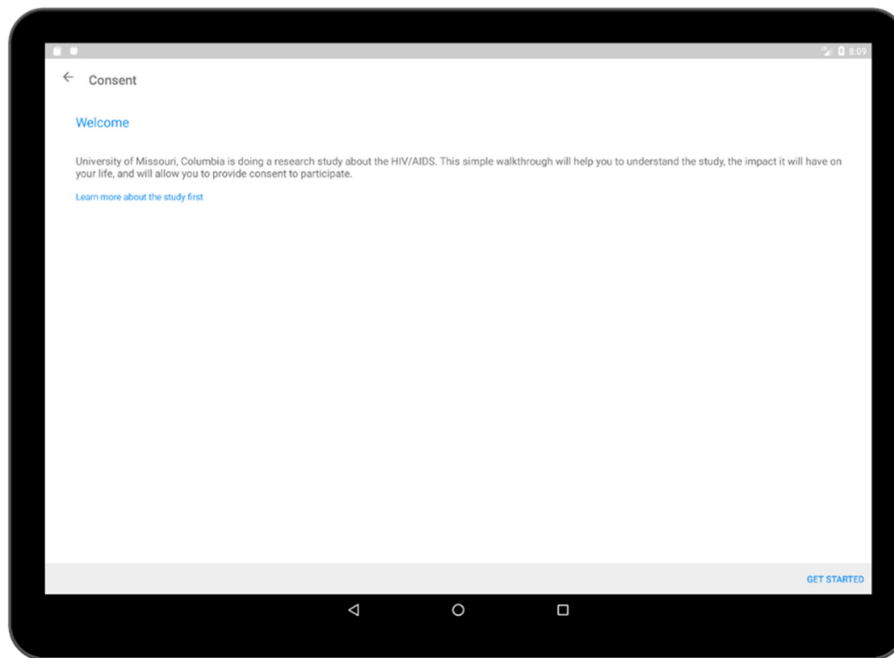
8:09

Consent

Welcome

University of Missouri, Columbia is doing a research study about the HIV/AIDS. This simple walkthrough will help you to understand the study, the impact it will have on your life, and will allow you to provide consent to participate.

Learn more about the study first

GET STARTED